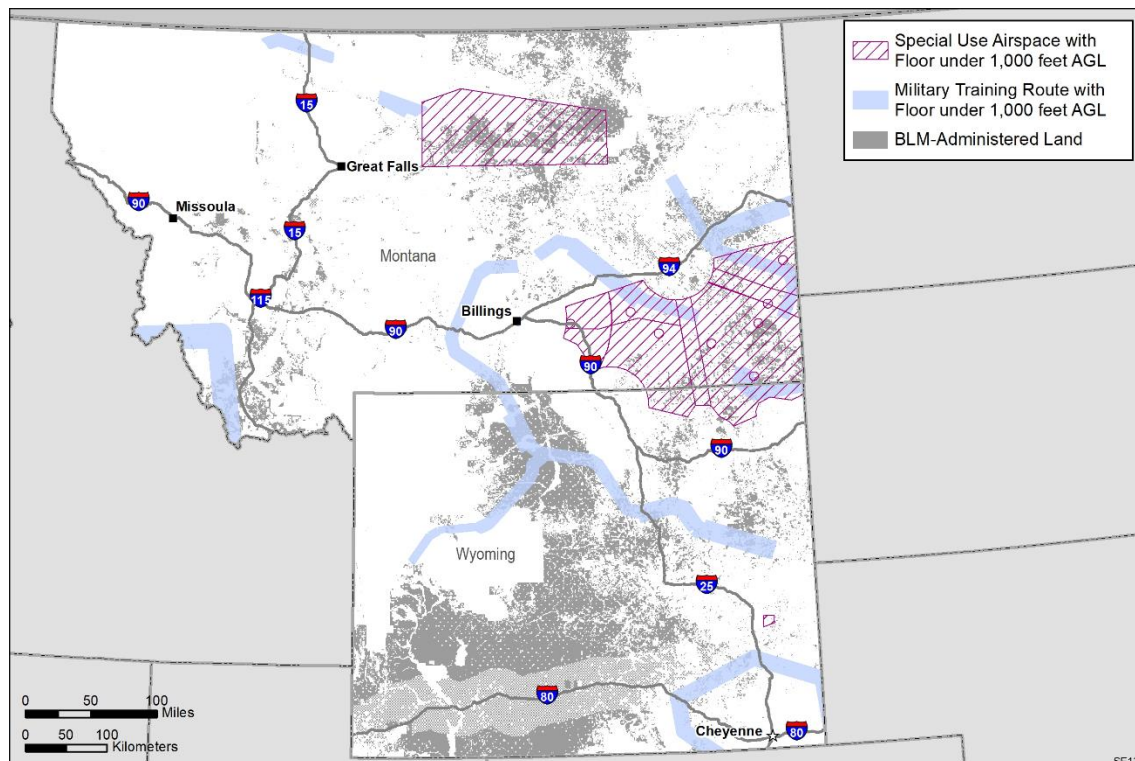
Special Use Airspace with Floor under 1,000 feet AGL

Military Training Route with Floor under 1,000 feet AGL

BLM-Administered Land

15

Great Falls

90

Missoula

15

Montana

94

115

90

Billings

90

90

Wyoming

25

80

Cheyenne

80

0 50 100 Miles

0 50 100 Kilometers

SE1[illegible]